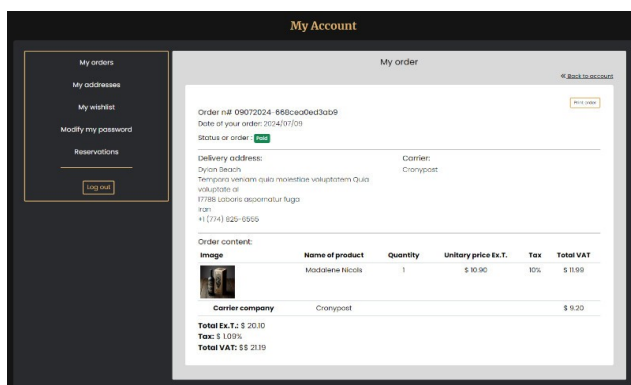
My Account

My orders

My addresses

My wishlist

Modify my password

Reservations

Log out

My order

« Back to account

Print order

Order n# 09072024-868cea0ed3ab9

Date of your order: 2024/07/09

Status or order : Paid

Delivery address:
Dylan Beach
Tempora veniam quia molestiae voluptatem Quia voluptate al
17788 Laboris aspernatur fuga
Iran
+1 (774) 825-6555

Carrier:
Cronypost

Order content:

| Image | Name of product | Quantity | Unitary price Ex.T. | Tax | Total VAT |
|---|---|---|---|---|---|
| | Madalene Nicols | 1 | $ 10.90 | 10% | $ 11.99 |
| Carrier company | Cronypost | | | | $ 9.20 |

Total Ex.T.: $ 20.10
Tax: $ 1.09%
Total VAT: $$ 21.19